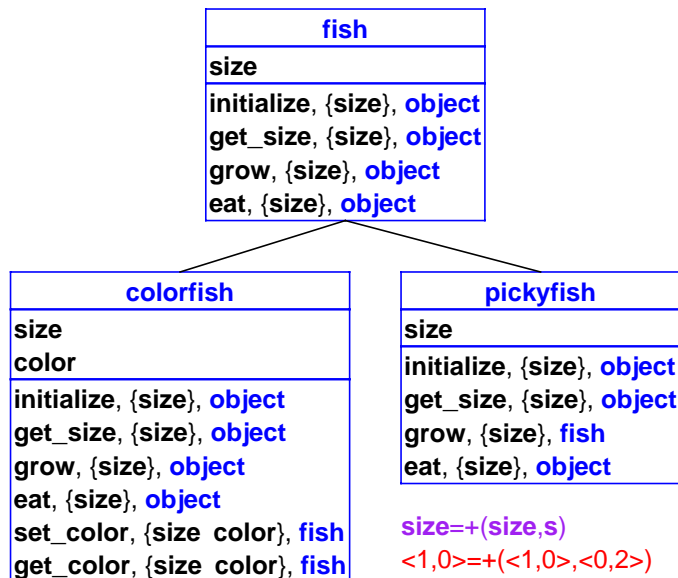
fish

size

initialize, {size}, object
get_size, {size}, object
grow, {size}, object
eat, {size}, object

colorfish

size
color

initialize, {size}, object
get_size, {size}, object
grow, {size}, object
eat, {size}, object
set_color, {size color}, fish
get_color, {size color}, fish

pickyfish

size

initialize, {size}, object
get_size, {size}, object
grow, {size}, fish
eat, {size}, object

size=+(size,s)
<1,0>=+(<1,0>,<0,2>)